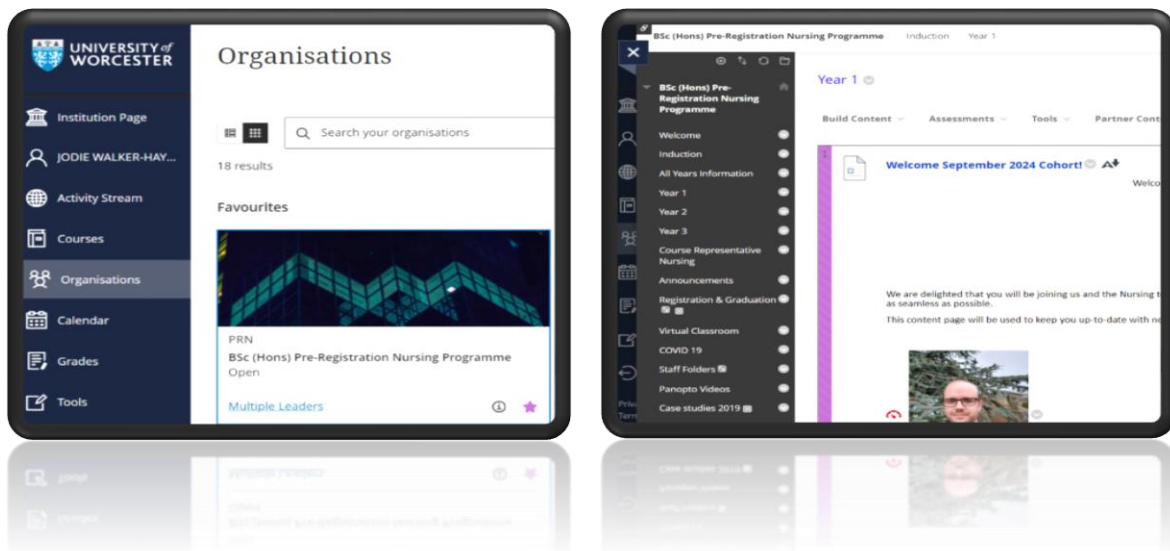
UNIVERSITY of WORCESTER

Institution Page

JODIE WALKER-HAY...

Activity Stream

Courses

Organisations

Calendar

Grades

Tools

Organisations

Search your organisations

18 results

Favourites

PRN

BSc (Hons) Pre-Registration Nursing Programme

Open

Multiple Leaders

BSc (Hons) Pre-Registration Nursing Programme   Induction   Year 1

BSc (Hons) Pre-Registration Nursing Programme

Welcome

Induction

All Years Information

Year 1

Year 2

Year 3

Course Representative Nursing

Announcements

Registration & Graduation

Virtual Classroom

COVID 19

Staff Folders

Panopto Videos

Case studies 2019

Year 1

Build Content   Assessments   Tools   Partner Cont

Welcome September 2024 Cohort!

Welco

We are delighted that you will be joining us and the Nursing t as seamless as possible.

This content page will be used to keep you up-to-date with ne